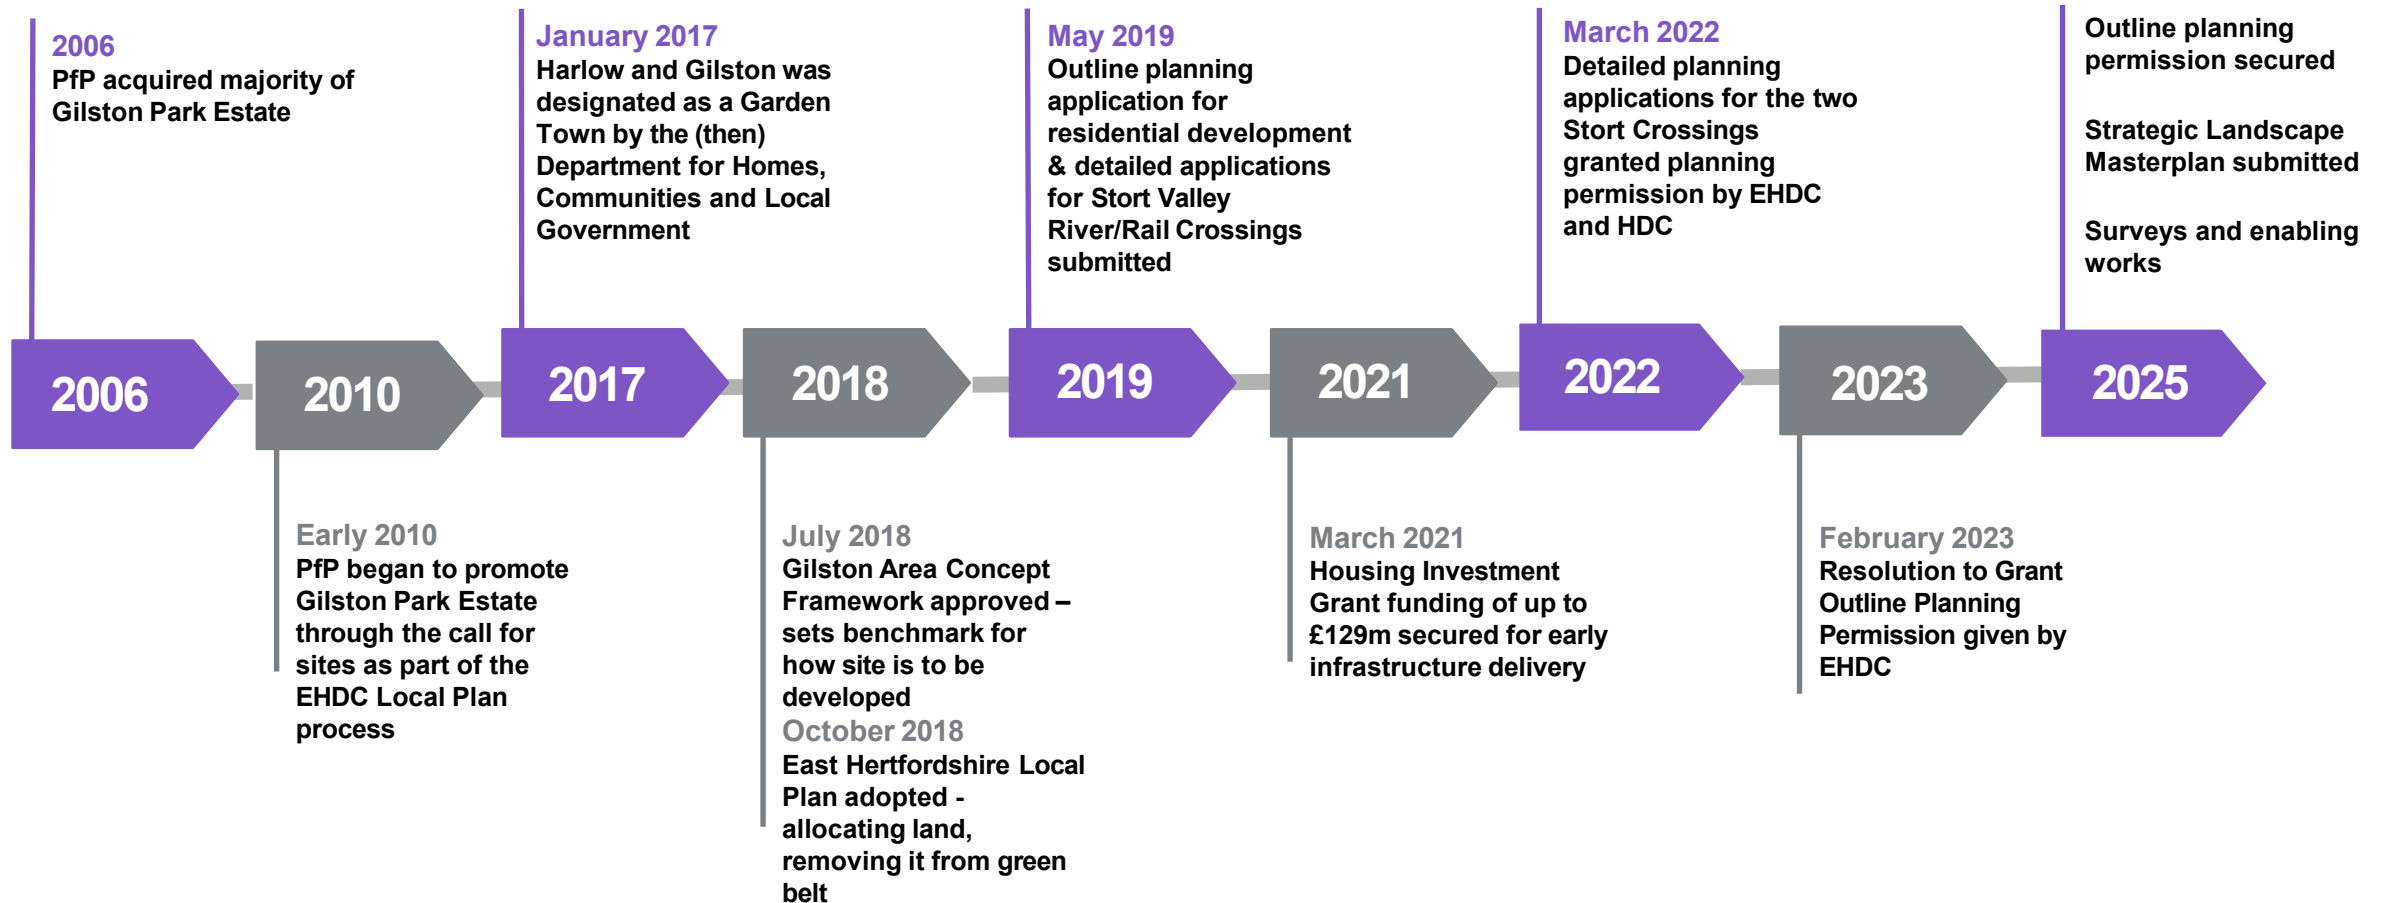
2006
PfP acquired majority of Gilston Park Estate

January 2017
Harlow and Gilston was designated as a Garden Town by the (then) Department for Homes, Communities and Local Government

May 2019
Outline planning application for residential development & detailed applications for Stort Valley River/Rail Crossings submitted

March 2022
Detailed planning applications for the two Stort Crossings granted planning permission by EHDC and HDC

Outline planning permission secured

Strategic Landscape Masterplan submitted

Surveys and enabling works

2006

2010

2017

2018

2019

2021

2022

2023

2025

Early 2010
PfP began to promote Gilston Park Estate through the call for sites as part of the EHDC Local Plan process

July 2018
Gilston Area Concept Framework approved – sets benchmark for how site is to be developed
October 2018
East Hertfordshire Local Plan adopted - allocating land, removing it from green belt

March 2021
Housing Investment Grant funding of up to £129m secured for early infrastructure delivery

February 2023
Resolution to Grant Outline Planning Permission given by EHDC